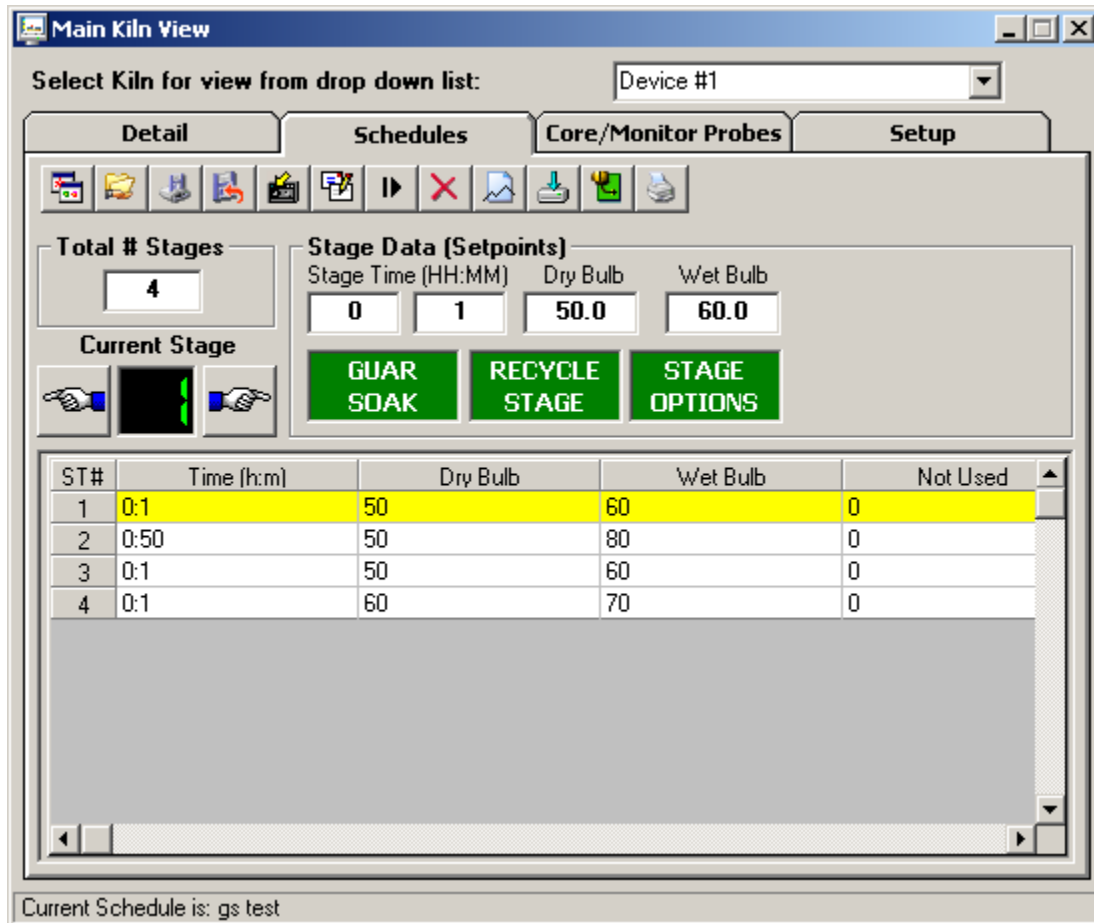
Main Kiln View

Select Kiln for view from drop down list: Device #1

Detail | Schedules | Core/Monitor Probes | Setup

Total # Stages
4

Current Stage
1

Stage Data (Setpoints)
Stage Time (HH:MM) | Dry Bulb | Wet Bulb
0 | 1 | 50.0 | 60.0

GUAR SOAK
RECYCLE STAGE
STAGE OPTIONS

| ST# | Time (h:m) | Dry Bulb | Wet Bulb | Not Used |
|---|---|---|---|---|
| 1 | 0:1 | 50 | 60 | 0 |
| 2 | 0:50 | 50 | 80 | 0 |
| 3 | 0:1 | 50 | 60 | 0 |
| 4 | 0:1 | 60 | 70 | 0 |

Current Schedule is: gs test